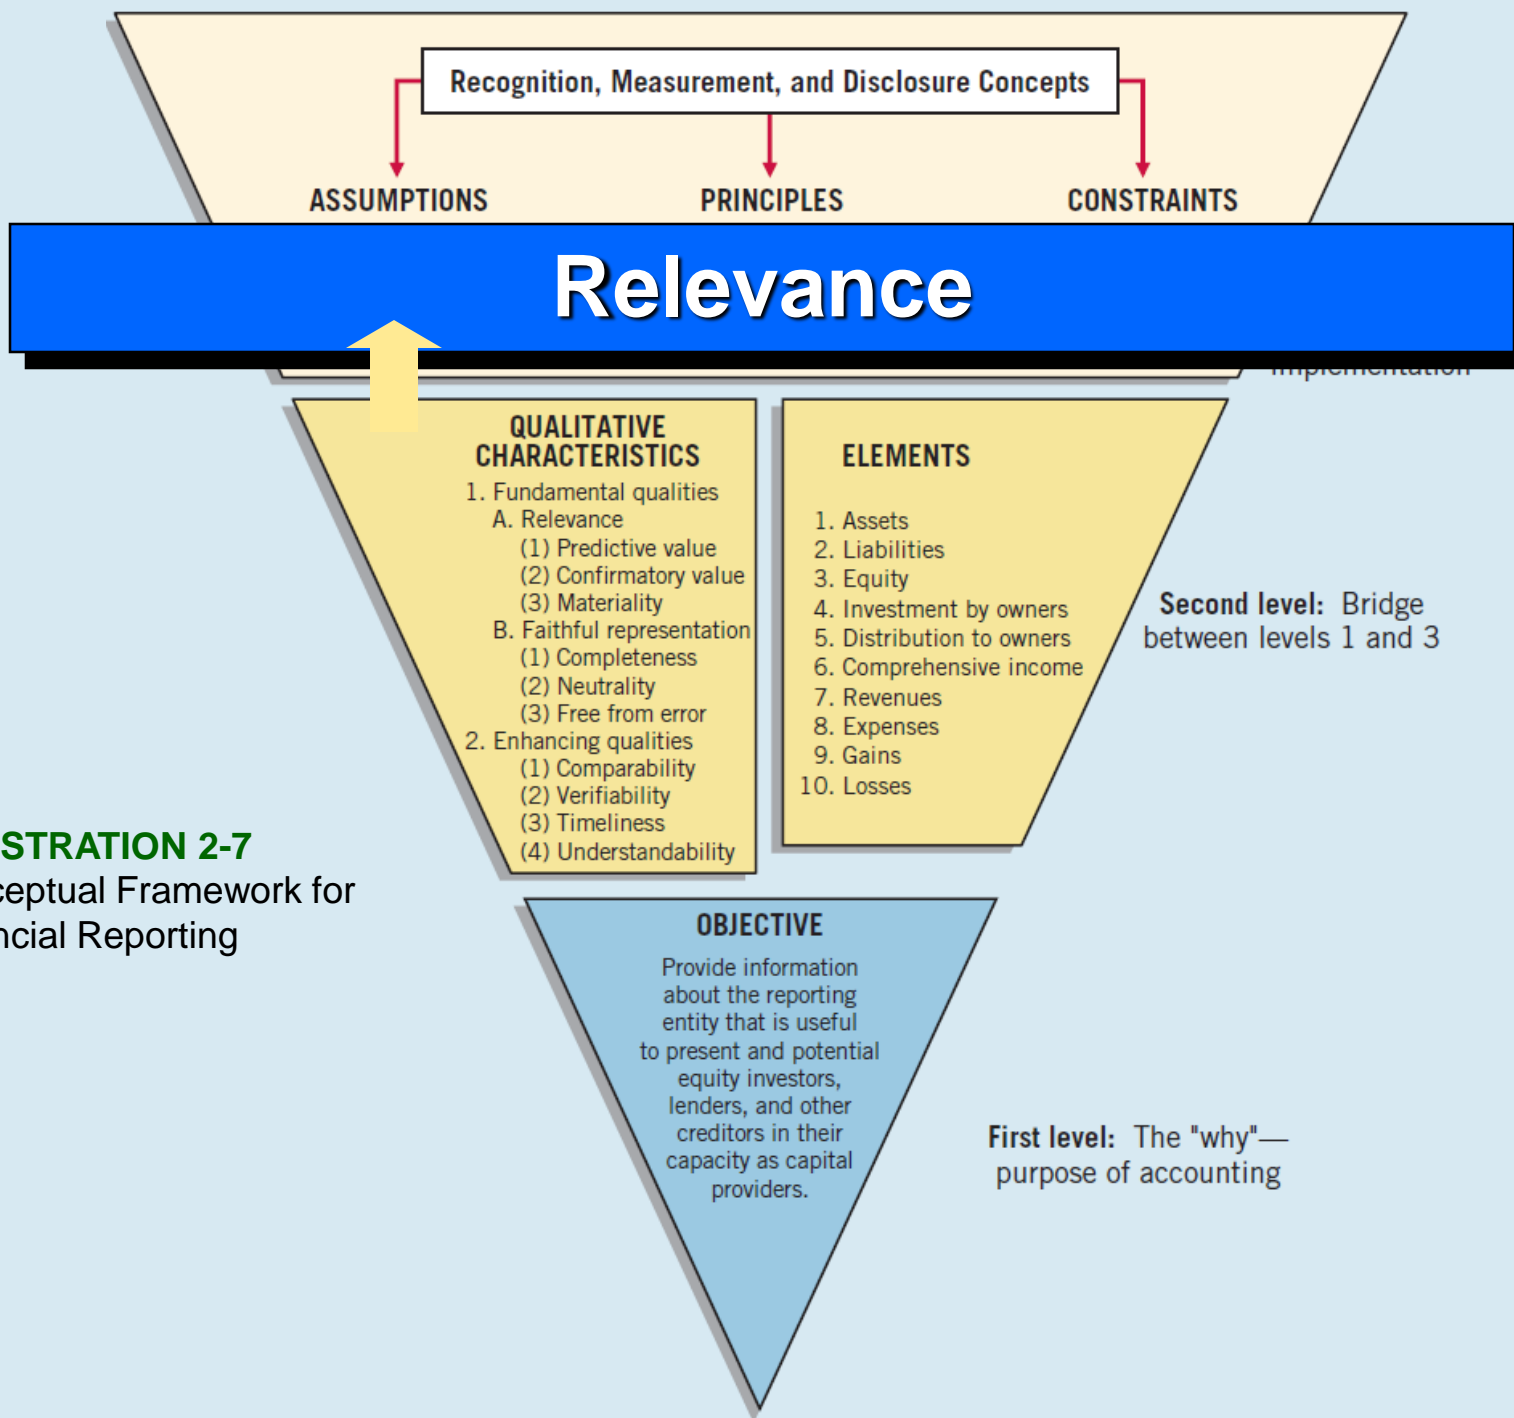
Recognition, Measurement, and Disclosure Concepts

ASSUMPTIONS

PRINCIPLES

CONSTRAINTS

Relevance

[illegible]

QUALITATIVE CHARACTERISTICS

1. Fundamental qualities
A. Relevance
(1) Predictive value
(2) Confirmatory value
(3) Materiality
B. Faithful representation
(1) Completeness
(2) Neutrality
(3) Free from error
2. Enhancing qualities
(1) Comparability
(2) Verifiability
(3) Timeliness
(4) Understandability

ELEMENTS

1. Assets
2. Liabilities
3. Equity
4. Investment by owners
5. Distribution to owners
6. Comprehensive income
7. Revenues
8. Expenses
9. Gains
10. Losses

Second level: Bridge between levels 1 and 3

STRATION 2-7
ceptual Framework for
ncial Reporting

OBJECTIVE

Provide information about the reporting entity that is useful to present and potential equity investors, lenders, and other creditors in their capacity as capital providers.

First level: The "why"—purpose of accounting